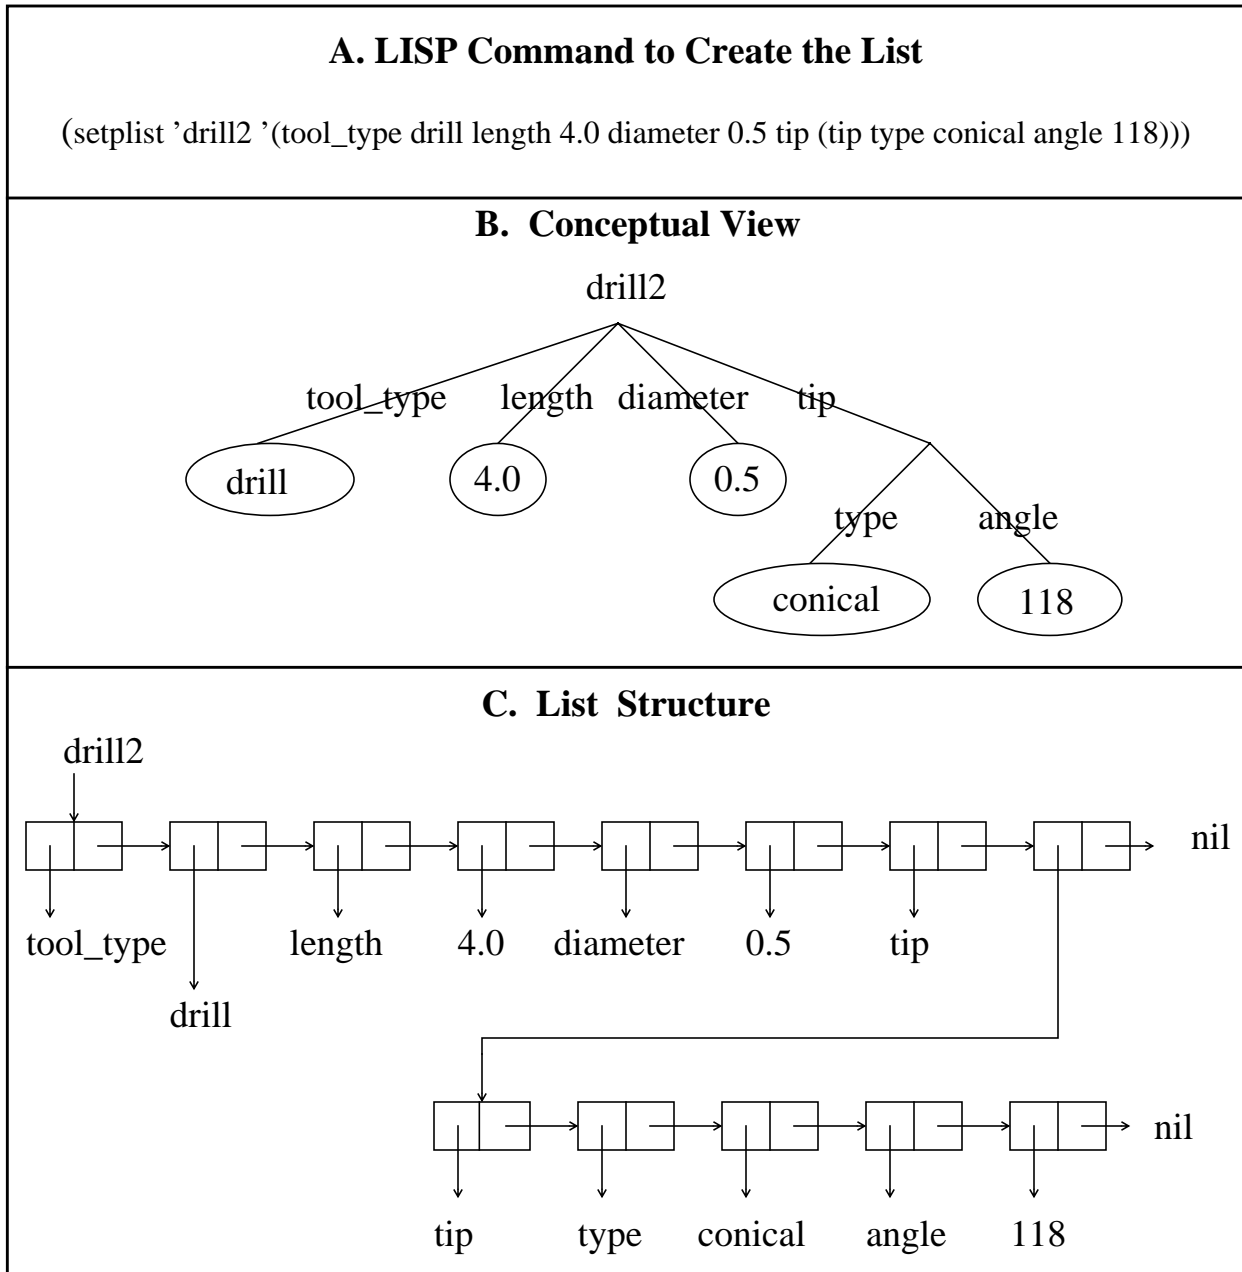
**A. LISP Command to Create the List**

(setplist 'drill2 '(tool_type drill length 4.0 diameter 0.5 tip (tip type conical angle 118)))

**B. Conceptual View**

drill2

tool_type length diameter tip

drill 4.0 0.5

type angle

conical 118

**C. List Structure**

drill2

nil

tool_type length 4.0 diameter 0.5 tip

drill

nil

tip type conical angle 118